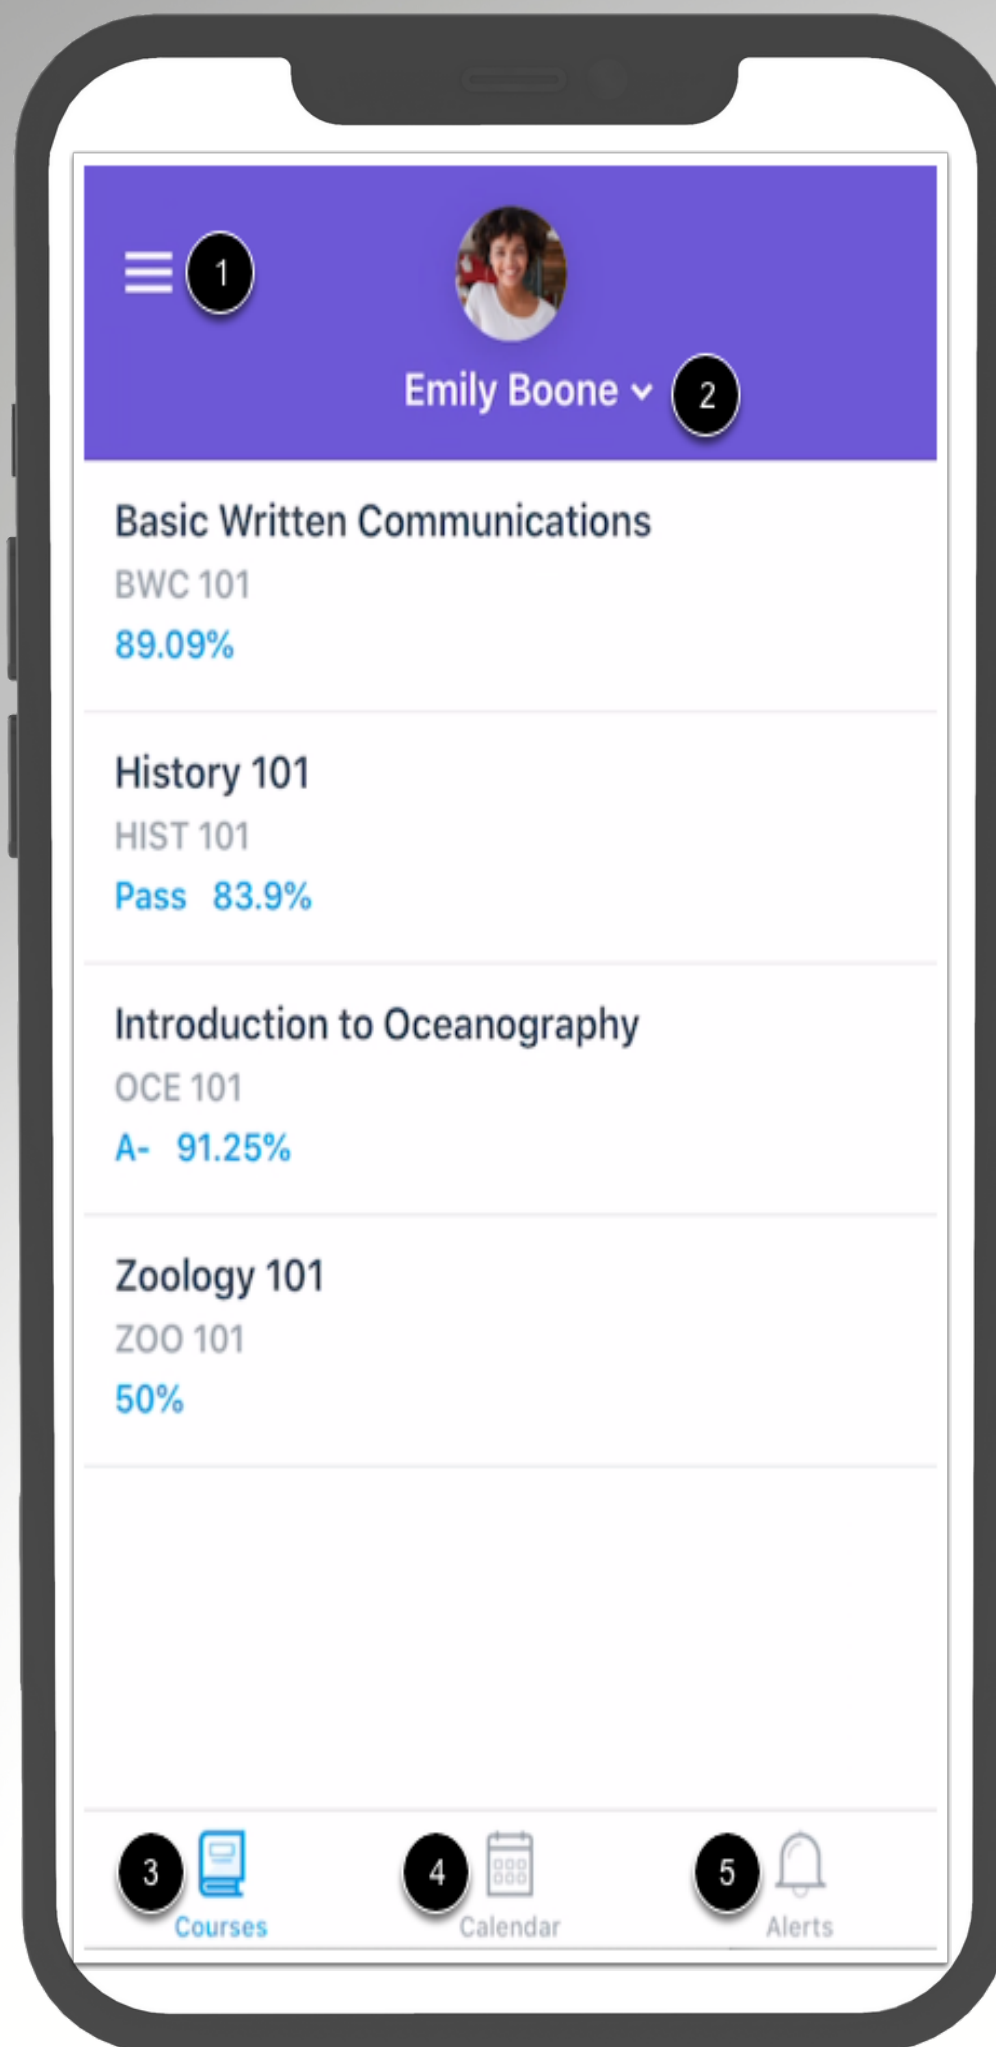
1

Emily Boone

2

Basic Written Communications
BWC 101
89.09%

History 101
HIST 101
Pass 83.9%

Introduction to Oceanography
OCE 101
A- 91.25%

Zoology 101
ZOO 101
50%

3
Courses

4
Calendar

5
Alerts